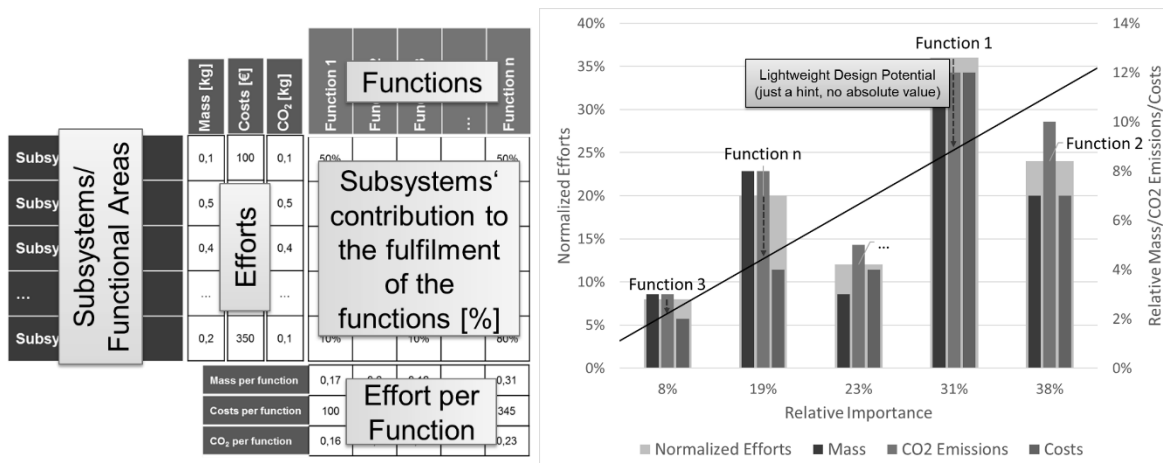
Functions

Mass [kg]

Costs [€]

$CO_2$ [kg]

Function 1

Func

Func

...

Function n

Subsy

Subsy

Subsy

...

Subsy

Subsystems/ Functional Areas

| 0,1 | 100 | 0,1 | 50% | | | | 50% |
|---|---|---|---|---|---|---|---|
| 0,5 | | 0,5 | | | | | |
| 0,4 | | 0,4 | | | | | |
| ... | | ... | | | | | |
| 0,2 | 350 | 0,1 | 10% | | 10% | | 80% |

Efforts

Subsystems' contribution to the fulfilment of the functions [%]

| Mass per function | 0,17 | | | | 0,31 |
|---|---|---|---|---|---|
| Costs per function | 100 | | | | 345 |
| $CO_2$ per function | 0,16 | | | | 0,23 |

Effort per Function

40%
35%
30%
25%
20%
15%
10%
5%
0%

14%
12%
10%
8%
6%
4%
2%
0%

Normalized Efforts

Relative Mass/CO2 Emissions/Costs

Function 1

Lightweight Design Potential (just a hint, no absolute value)

Function n

Function 2

...

Function 3

8%
19%
23%
31%
38%

Relative Importance

Normalized Efforts
Mass
CO2 Emissions
Costs